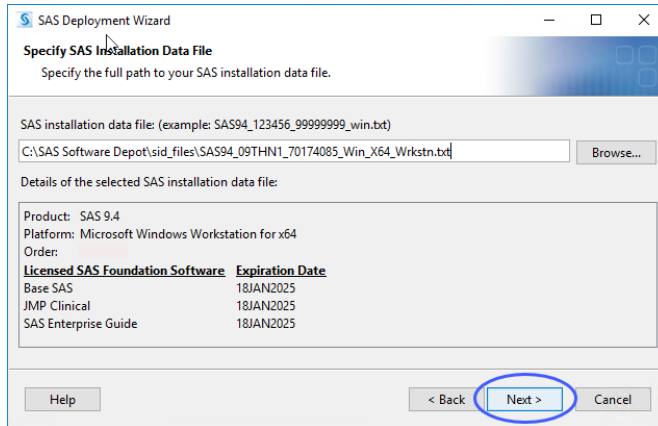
SAS Deployment Wizard

Specify SAS Installation Data File

Specify the full path to your SAS installation data file.

SAS installation data file: (example: SAS94_123456_99999999_win.txt)

C:\SAS Software Depot\sid_files\SAS94_09THN1_70174085_Win_X64_Wrkstn.txt

Browse...

Details of the selected SAS installation data file:

Product: SAS 9.4
Platform: Microsoft Windows Workstation for x64
Order:

| Licensed SAS Foundation Software | Expiration Date |
|---|---|
| Base SAS | 18JAN2025 |
| JMP Clinical | 18JAN2025 |
| SAS Enterprise Guide | 18JAN2025 |

Help

< Back

Next >

Cancel